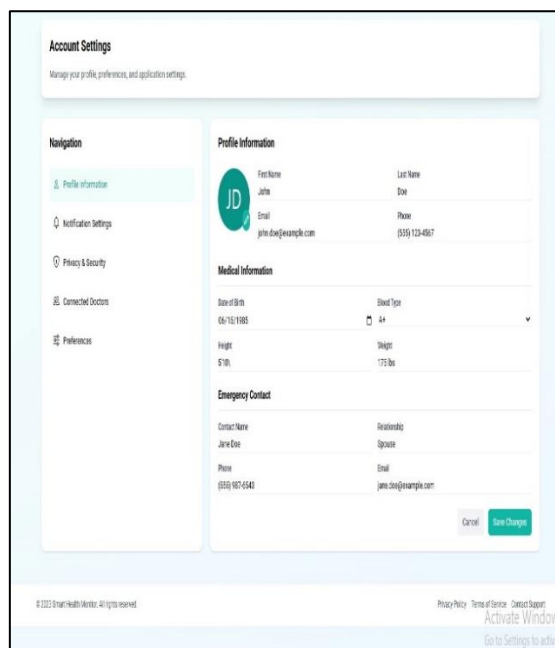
Account Settings

Manage your profile, preferences, and application settings.

Navigation

Profile Information

Notification Settings

Privacy & Security

Connected Doctors

Preferences

Profile Information

JD

First Name
John

Last Name
Doe

Email
john.doe@example.com

Phone
(555) 123-4567

Medical Information

Date of Birth
06/15/1985

Blood Type
A+

Height
5'10\

Weight
175 lbs

Emergency Contact

Contact Name
Jane Doe

Relationship
Spouse

Phone
(555) 987-6543

Email
jane.doe@example.com

Cancel
Save Changes

© 2023 Smart Health Monitor. All rights reserved.

Privacy Policy Terms of Service Contact Support

Activate Window

Go to Settings to activ